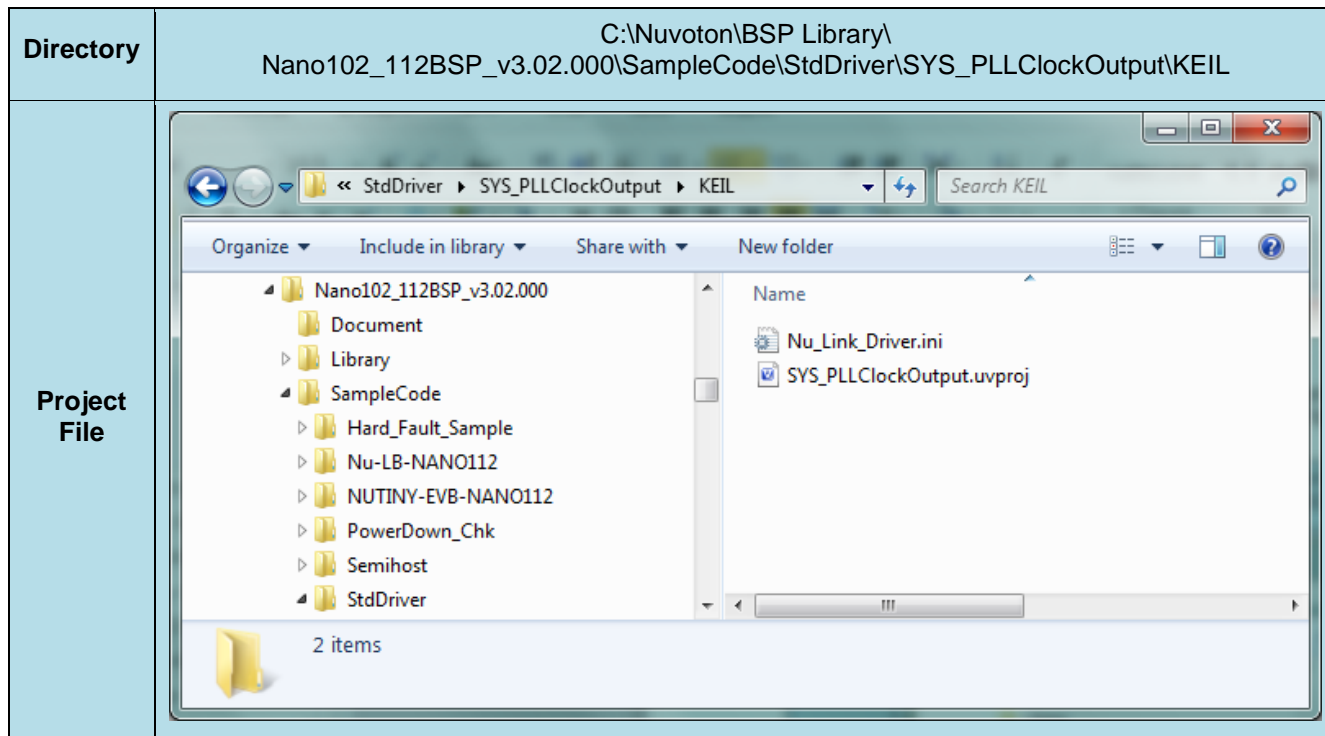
| Directory | C:\Nuvoton\BSP Library\ Nano102_112BSP_v3.02.000\SampleCode\StdDriver\SYS_PLLClockOutput\KEIL |
|---|---|
| Project File | « StdDriver ▸ SYS_PLLClockOutput ▸ KEIL<br>Search KEIL<br>Organize ▾ Include in library ▾ Share with ▾ New folder<br>Nano102_112BSP_v3.02.000<br>Document<br>Library<br>SampleCode<br>Hard_Fault_Sample<br>Nu-LB-NANO112<br>NUTINY-EVB-NANO112<br>PowerDown_Chk<br>Semihost<br>StdDriver<br>Name<br>Nu_Link_Driver.ini<br>SYS_PLLClockOutput.uvproj<br>2 items |